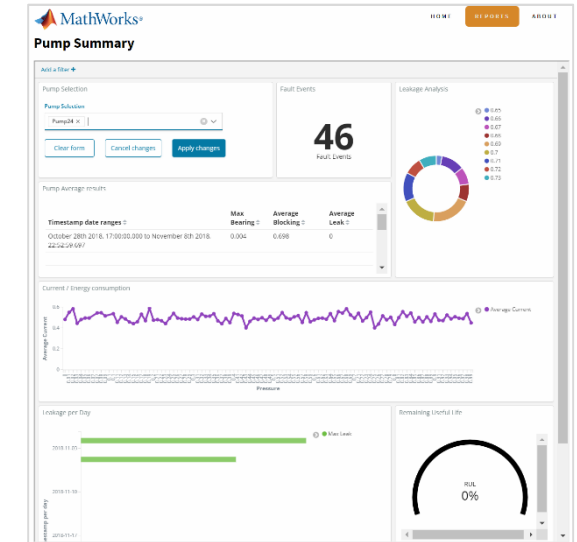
MathWorks®

HOME REPORTS ABOUT

Pump Summary

Add a filter +

Pump Selection

Pump Selection

Pump24 ×

Clear form Cancel changes Apply changes

Fault Events

46

Fault Events

Leakage Analysis

0.65
0.66
0.67
0.68
0.69
0.7
0.71
0.72
0.73

Pump Average results

| Timestamp date ranges | Max Bearing | Average Blocking | Average Leak |
|---|---|---|---|
| October 28th 2018, 17:00:00.000 to November 8th 2018, 22:52:59.697 | 0.004 | 0.698 | 0 |

Current / Energy consumption

Average Current

0.6
0.4
0.2
0

Average Current

Pressure

Leakage per Day

Max Leak

2018-11-05
2018-11-03
2018-11-01

timestamp per day

Remaining Useful Life

RUL
0%